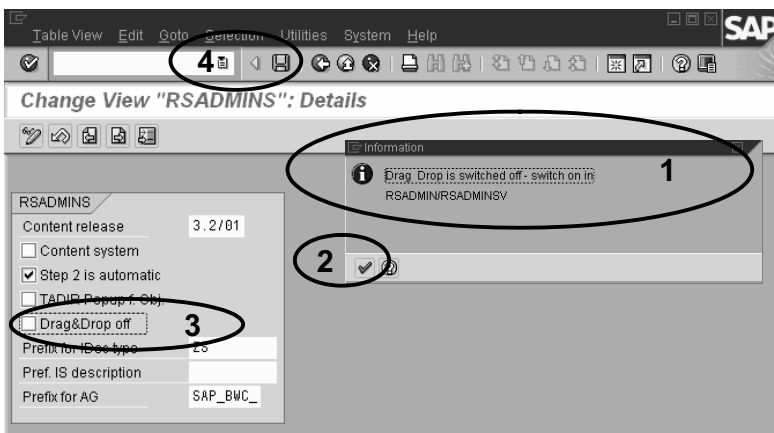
Table View Edit Goto Selection Utilities System Help

SAP

4

Change View "RSADMINS": Details

Information

1

Drag Drop is switched off - switch on in RSADMIN/RSADMINSV

2

RSADMINS

Content release 3.2/01

Content system

Step 2 is automatic

TADIR Popup f. Obj.

Drag&Drop off

3

Prefix for IDoc type ZS

Pref. IS description

Prefix for AG SAP_BWC_